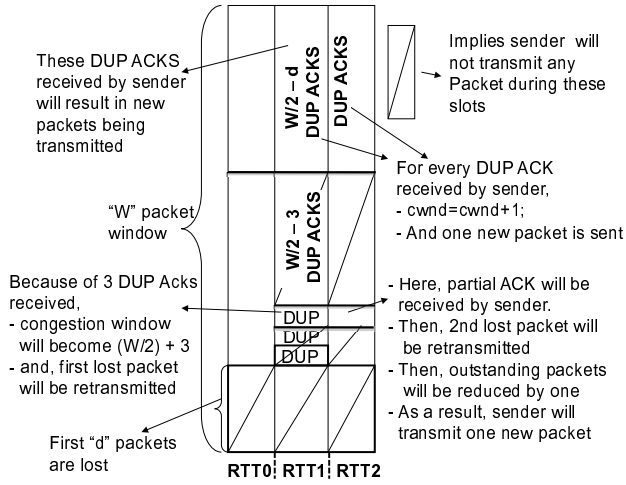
These DUP ACKS received by sender will result in new packets being transmitted

W/2 – d DUP ACKS

DUP ACKS

Implies sender will not transmit any Packet during these slots

For every DUP ACK received by sender,
- cwnd=cwnd+1;
- And one new packet is sent

"W" packet window

W/2 – 3 DUP ACKS

Because of 3 DUP Acks received,
- congestion window will become (W/2) + 3
- and, first lost packet will be retransmitted

DUP
DUP
DUP

- Here, partial ACK will be received by sender.
- Then, 2nd lost packet will be retransmitted
- Then, outstanding packets will be reduced by one
- As a result, sender will transmit one new packet

First "d" packets are lost

RTT0 RTT1 RTT2